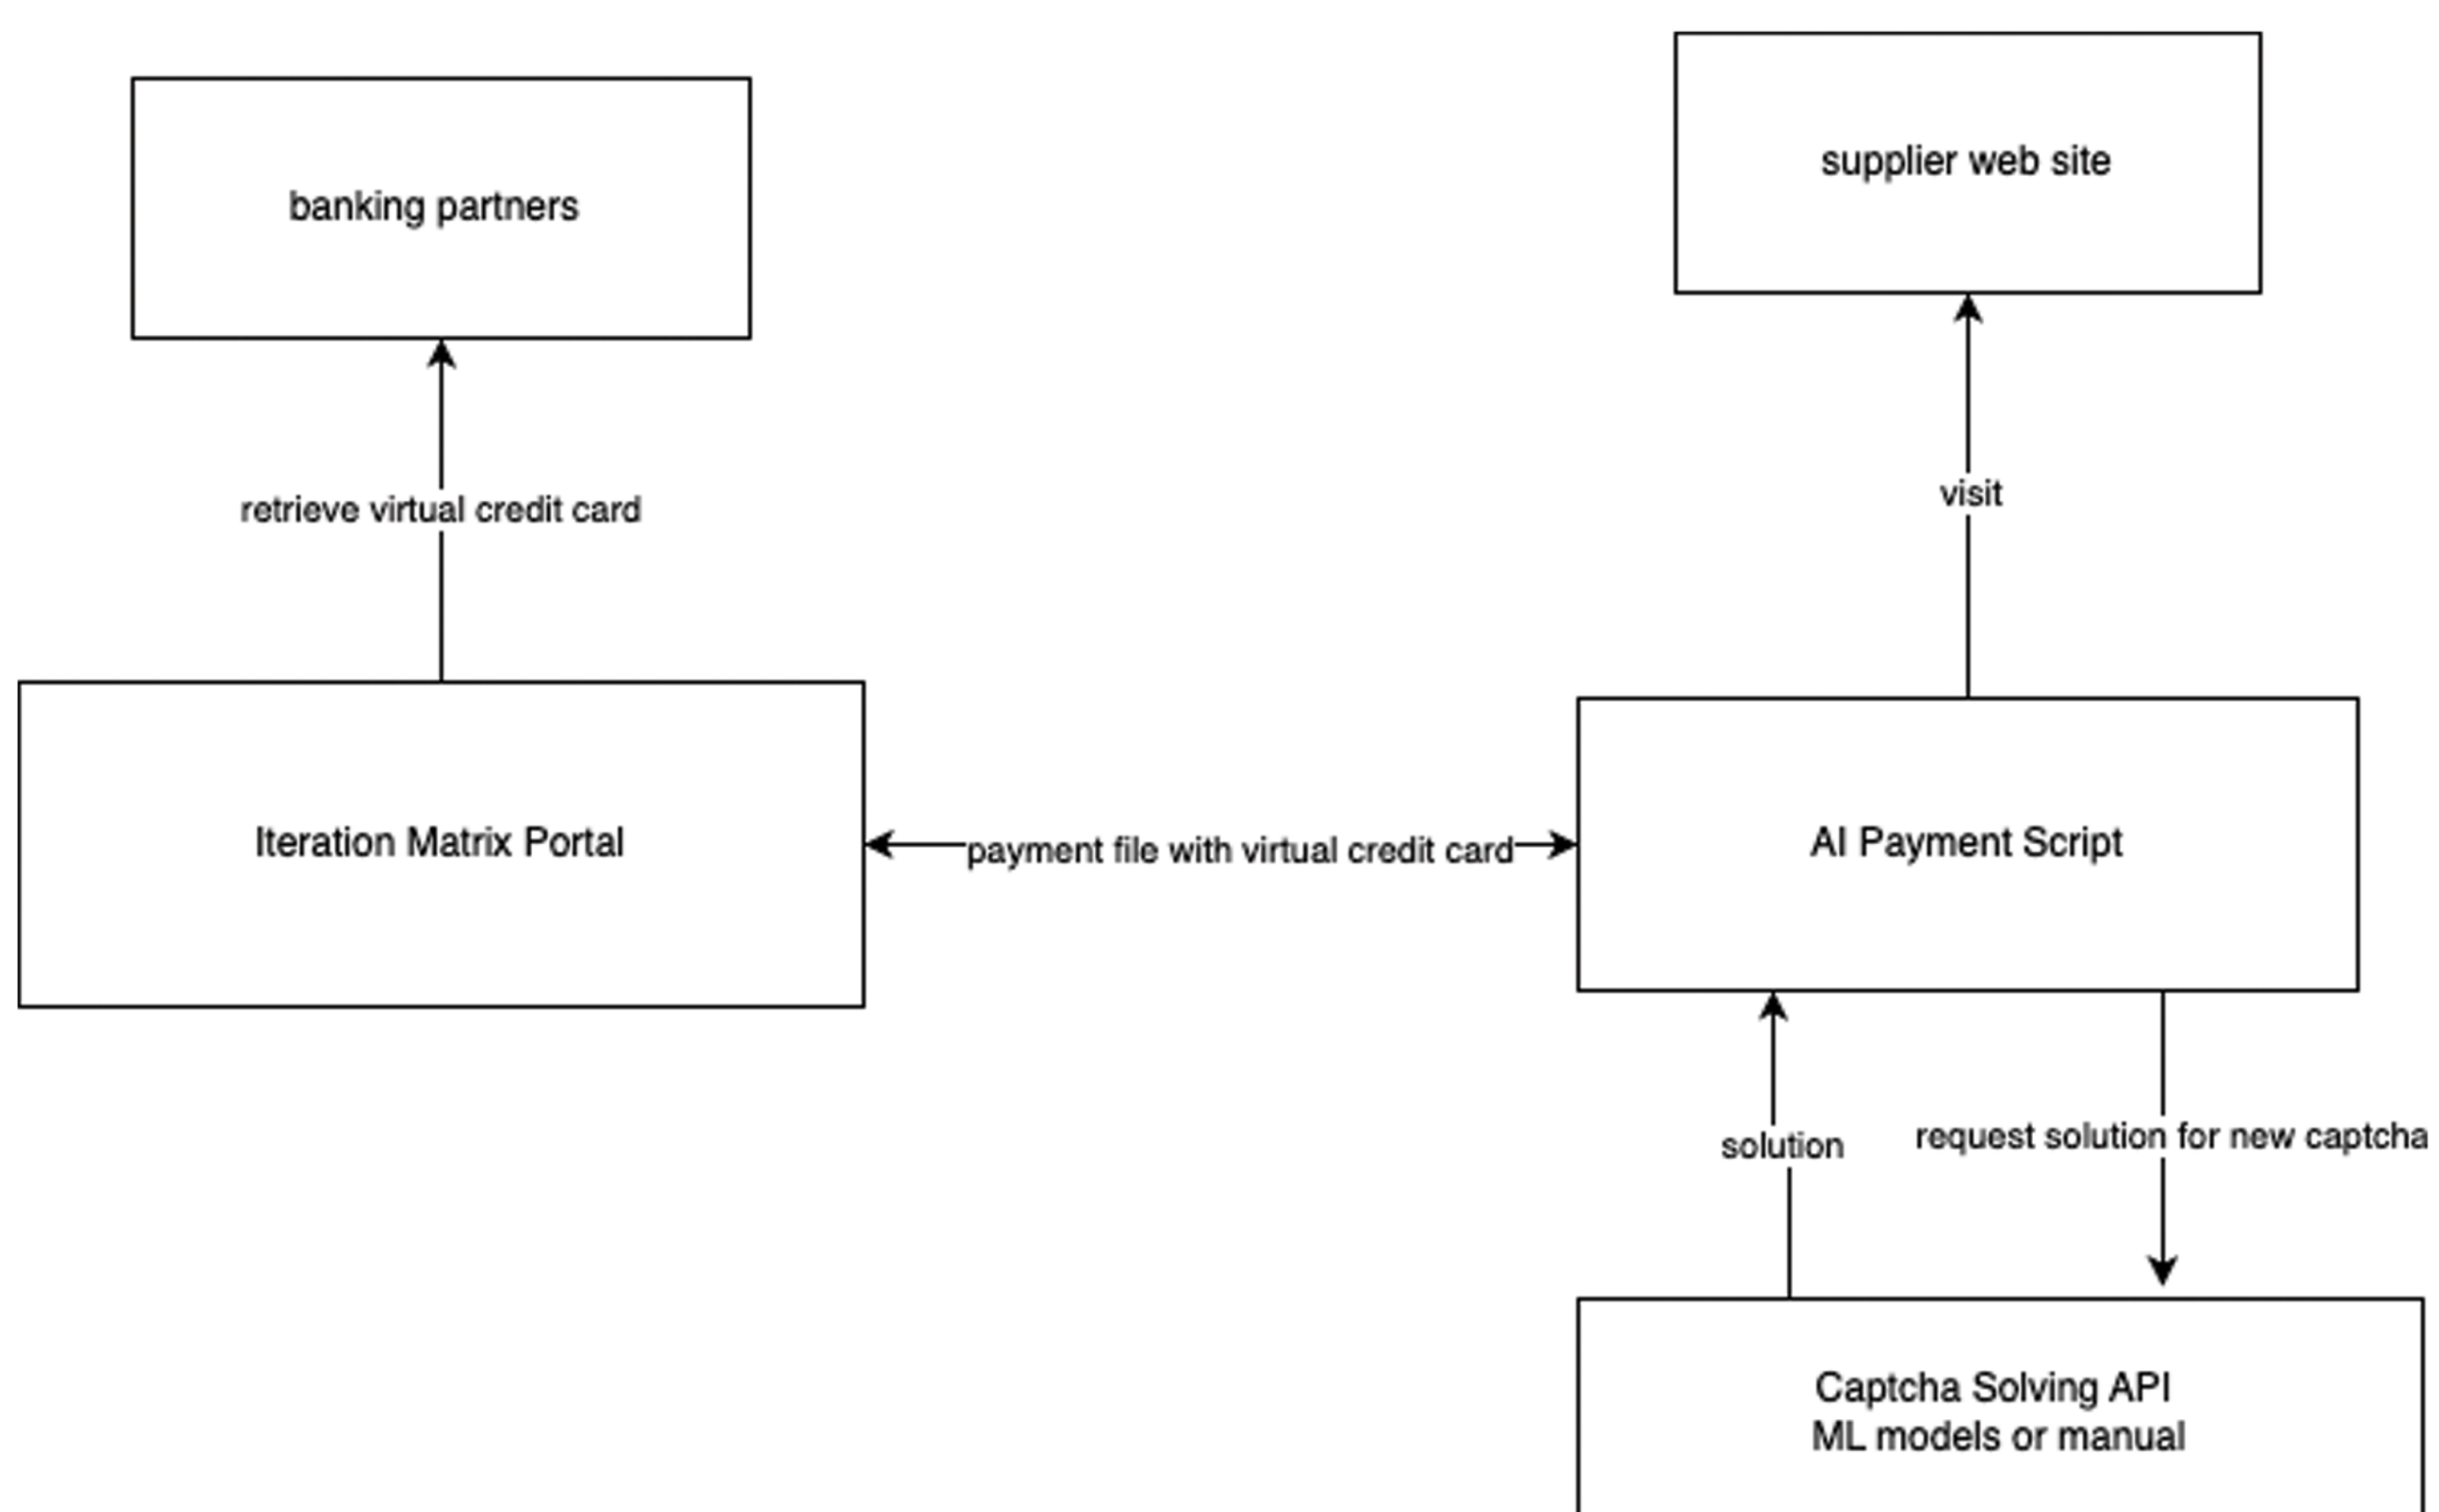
banking partners

supplier web site

retrieve virtual credit card

visit

Iteration Matrix Portal

payment file with virtual credit card

AI Payment Script

solution

request solution for new captcha

Captcha Solving API
ML models or manual